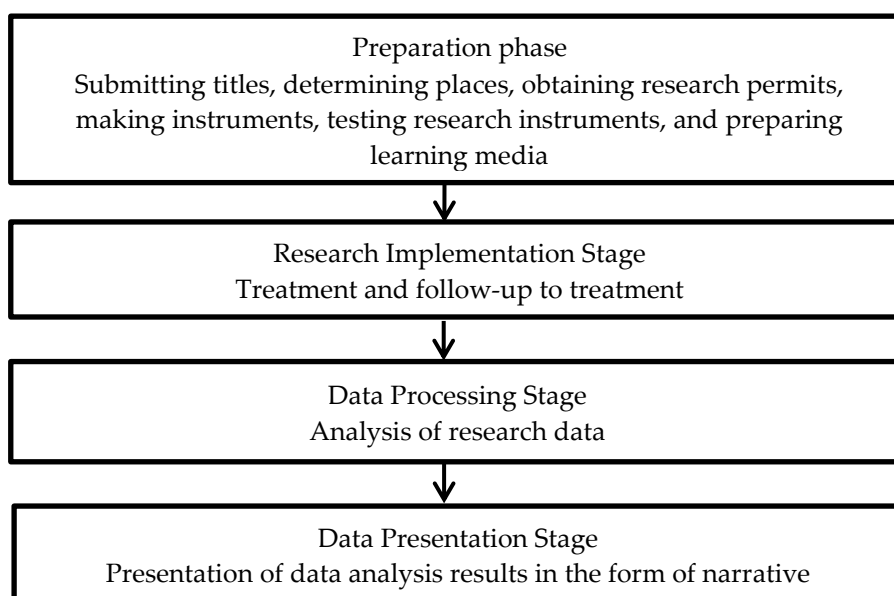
Preparation phase
Submitting titles, determining places, obtaining research permits, making instruments, testing research instruments, and preparing learning media

Research Implementation Stage
Treatment and follow-up to treatment

Data Processing Stage
Analysis of research data

Data Presentation Stage
Presentation of data analysis results in the form of narrative